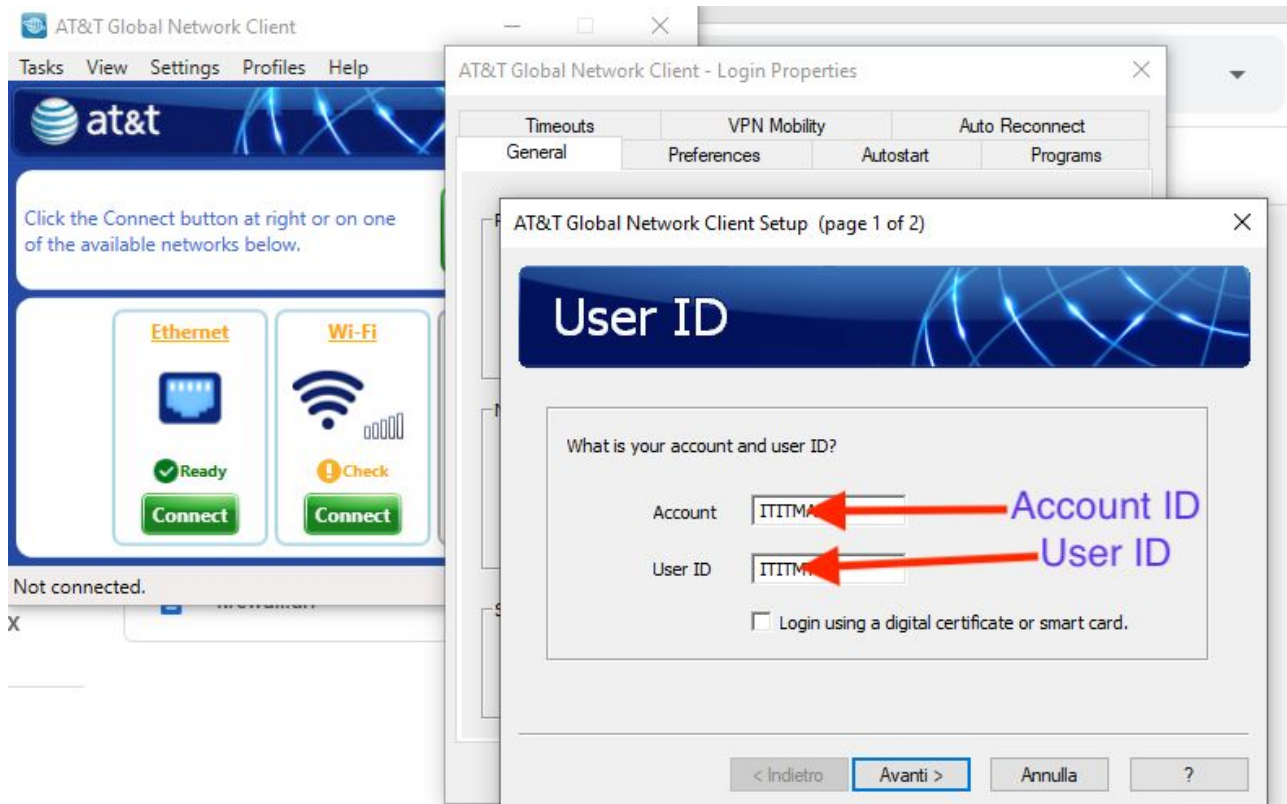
AT&T Global Network Client

Tasks View Settings Profiles Help

at&t

Click the Connect button at right or on one of the available networks below.

Ethernet

Ready

Connect

Wi-Fi

Check

Connect

Not connected.

AT&T Global Network Client - Login Properties

Timeouts VPN Mobility Auto Reconnect

General Preferences Autostart Programs

AT&T Global Network Client Setup (page 1 of 2)

User ID

What is your account and user ID?

Account ITITMA

User ID ITITM

Account ID

User ID

Login using a digital certificate or smart card.

< Indietro Avanti > Annulla ?